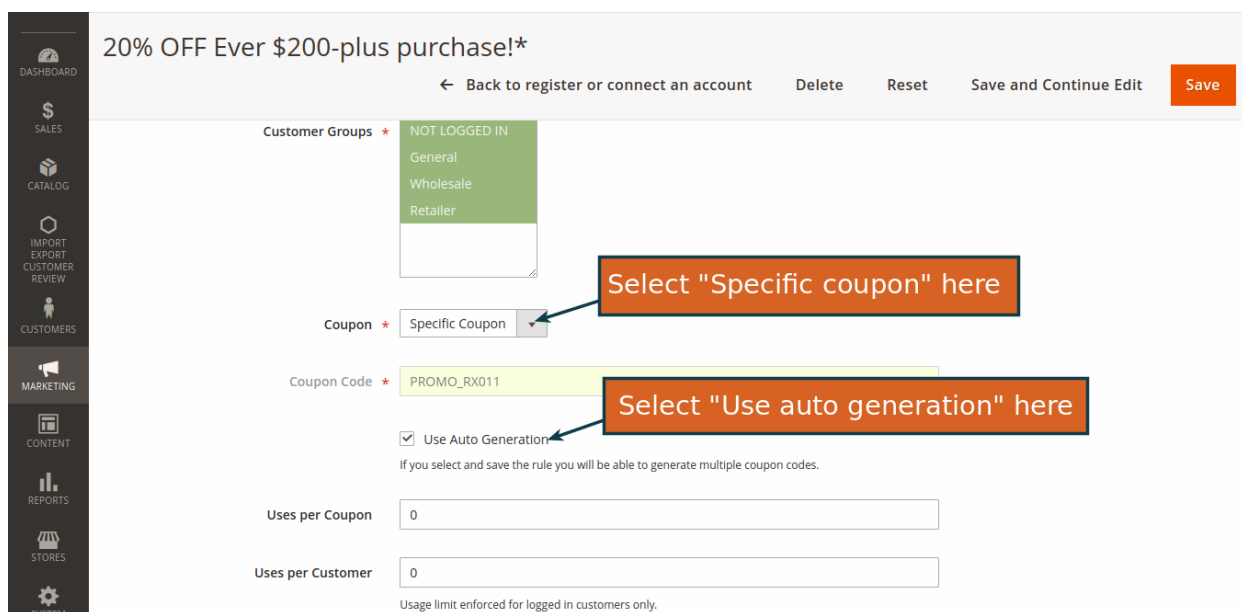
DASHBOARD
SALES
CATALOG
IMPORT EXPORT CUSTOMER REVIEW
CUSTOMERS
MARKETING
CONTENT
REPORTS
STORES
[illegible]

20% OFF Ever $200-plus purchase!*

← Back to register or connect an account
Delete
Reset
Save and Continue Edit
Save

Customer Groups *
NOT LOGGED IN
General
Wholesale
Retailer

Select "Specific coupon" here

Coupon *
Specific Coupon

Coupon Code *
PROMO_RX011

Select "Use auto generation" here

Use Auto Generation
If you select and save the rule you will be able to generate multiple coupon codes.

Uses per Coupon
0

Uses per Customer
0
Usage limit enforced for logged in customers only.